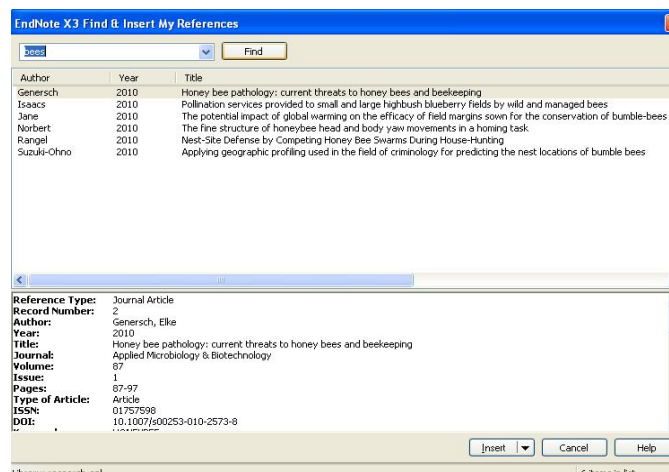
EndNote X3 Find & Insert My References

bees

Find

| Author | Year | Title |
|---|---|---|
| Genersch | 2010 | Honey bee pathology: current threats to honey bees and beekeeping |
| Isaacs | 2010 | Pollination services provided to small and large highbush blueberry fields by wild and managed bees |
| Jane | 2010 | The potential impact of global warming on the efficacy of field margins sown for the conservation of bumble-bees |
| Norbert | 2010 | The fine structure of honeybee head and body yaw movements in a homing task |
| Rangel | 2010 | Nest-Site Defense by Competing Honey Bee Swarms During House-Hunting |
| Suzuki-Ohno | 2010 | Applying geographic profiling used in the field of criminology for predicting the nest locations of bumble bees |

Reference Type: Journal Article
Record Number: 2
Author: Genersch, Elke
Year: 2010
Title: Honey bee pathology: current threats to honey bees and beekeeping
Journal: Applied Microbiology & Biotechnology
Volume: 87
Issue: 1
Pages: 87-97
Type of Article: Article
ISSN: 01757598
DOI: 10.1007/s00253-010-2573-8
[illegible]

Insert

Cancel

Help

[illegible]

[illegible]